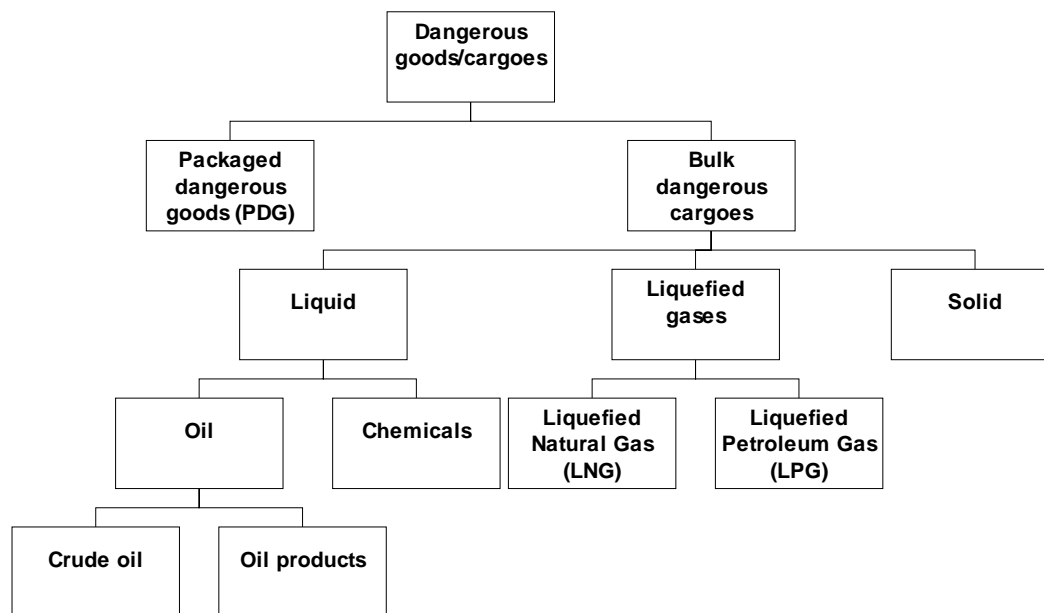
Dangerous goods/cargoes

Packaged dangerous goods (PDG)

Bulk dangerous cargoes

Liquid

Liquefied gases

Solid

Oil

Chemicals

Liquefied Natural Gas (LNG)

Liquefied Petroleum Gas (LPG)

Crude oil

Oil products